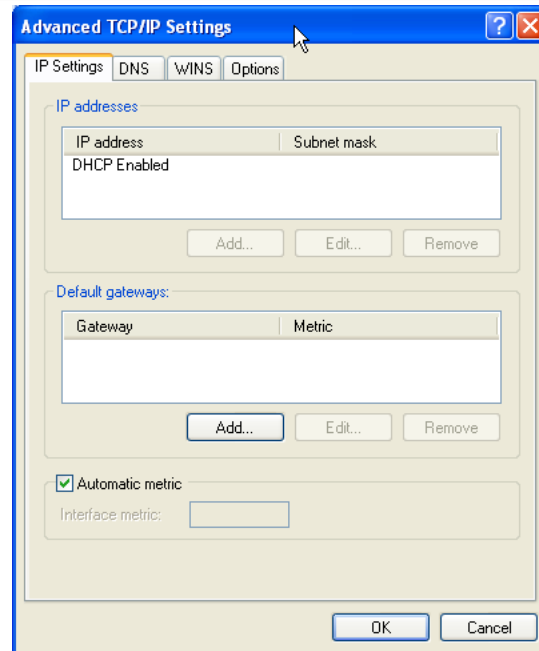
Advanced TCP/IP Settings

IP Settings DNS WINS Options

IP addresses

| IP address | Subnet mask |
|---|---|
| DHCP Enabled | |

Add... Edit... Remove

Default gateways:

| Gateway | Metric |
|---|---|

Add... Edit... Remove

Automatic metric

Interface metric:

OK Cancel